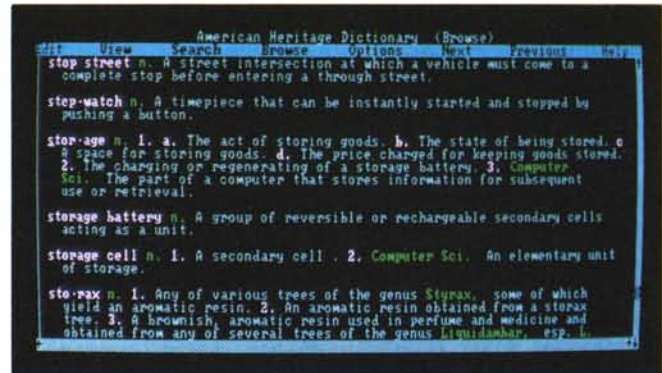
American Heritage Dictionary (Browse)
Edit View Search Browse Options Next Previous Help

stop street n. A street intersection at which a vehicle must come to a complete stop before entering a through street.

stop·watch n. A timepiece that can be instantly started and stopped by pushing a button.

stor·age n. 1. a. The act of storing goods. b. The state of being stored. c. A space for storing goods. d. The price charged for keeping goods stored. 2. The charging or regenerating of a storage battery. 3. Computer Sci. The part of a computer that stores information for subsequent use or retrieval.

storage battery n. A group of reversible or rechargeable secondary cells acting as a unit.

storage cell n. 1. A secondary cell . 2. Computer Sci. An elementary unit of storage.

sto·rax n. 1. Any of various trees of the genus Styrax, some of which yield an aromatic resin. 2. An aromatic resin obtained from a storax tree. 3. A brownish, aromatic resin used in perfume and medicine and obtained from any of several trees of the genus Liquidambar, esp. L.